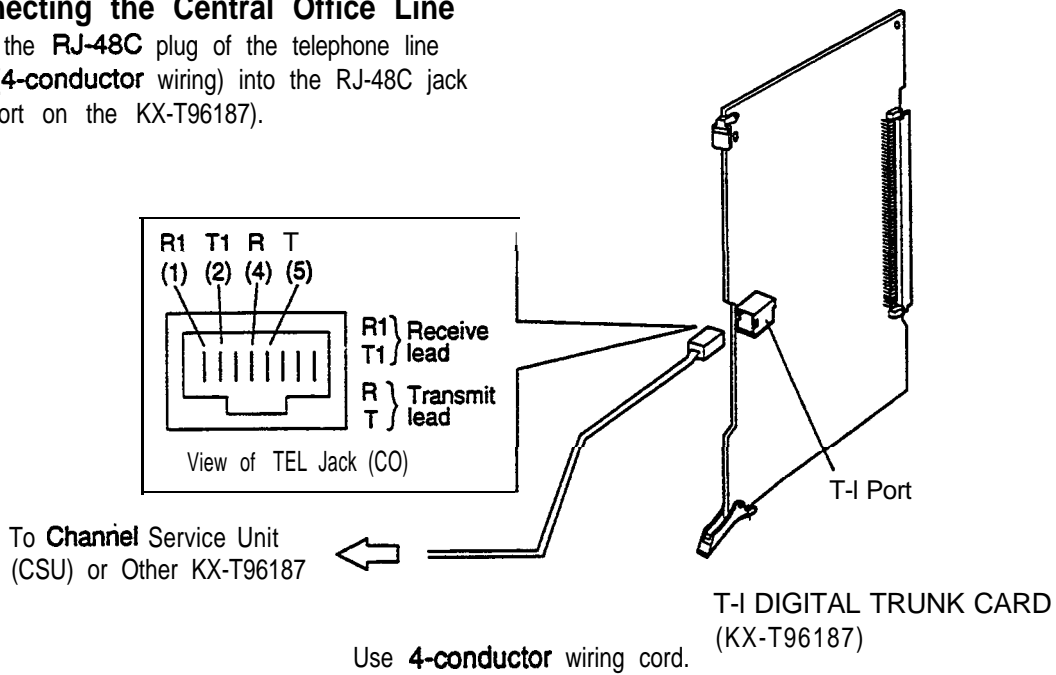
necting the Central Office Line
the RJ-48C plug of the telephone line 4-conductor wiring) into the RJ-48C jack rt on the KX-T96187).

R1 T1 R T
(1) (2) (4) (5)

R1 } Receive
T1 } lead
R } Transmit
T } lead

View of TEL Jack (CO)

T-I Port

To Channel Service Unit (CSU) or Other KX-T96187

T-I DIGITAL TRUNK CARD (KX-T96187)

Use 4-conductor wiring cord.